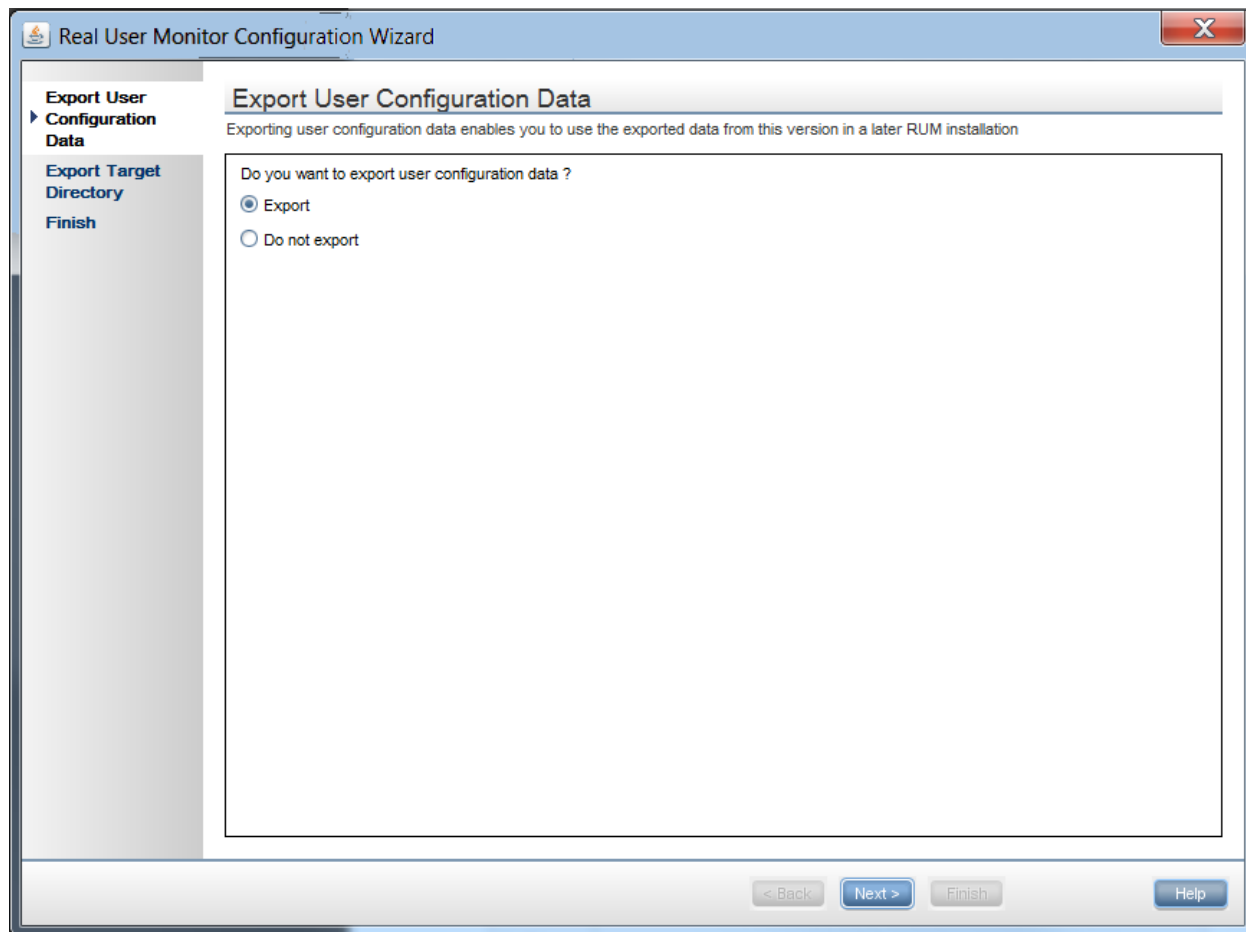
Real User Monitor Configuration Wizard

Export User Configuration Data
Export Target Directory
Finish

Export User Configuration Data
Exporting user configuration data enables you to use the exported data from this version in a later RUM installation

Do you want to export user configuration data ?
Export
Do not export

< Back
Next >
Finish
Help